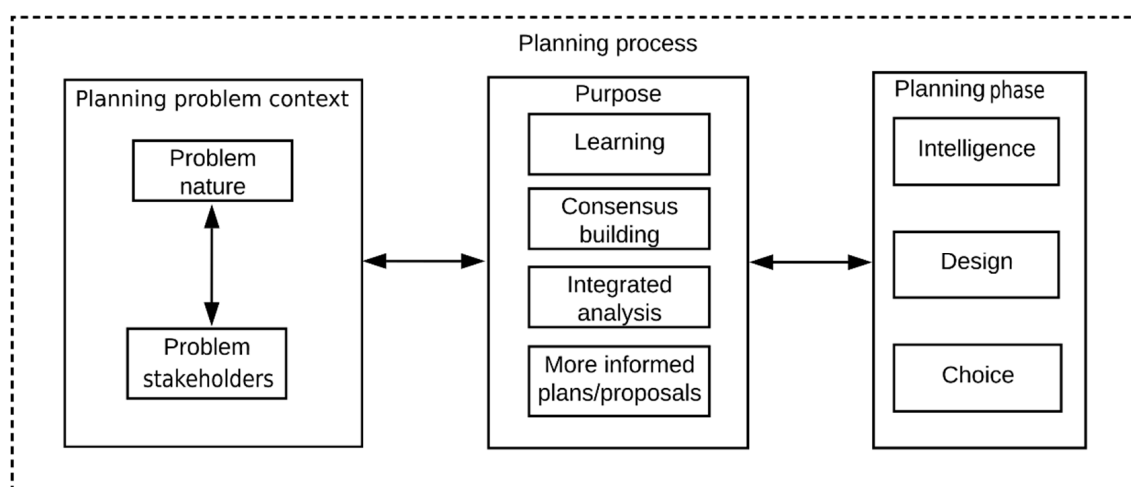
Planning process

Planning problem context

Problem nature

Problem stakeholders

Purpose

Learning

Consensus building

Integrated analysis

More informed plans/proposals

Planning phase

Intelligence

Design

Choice